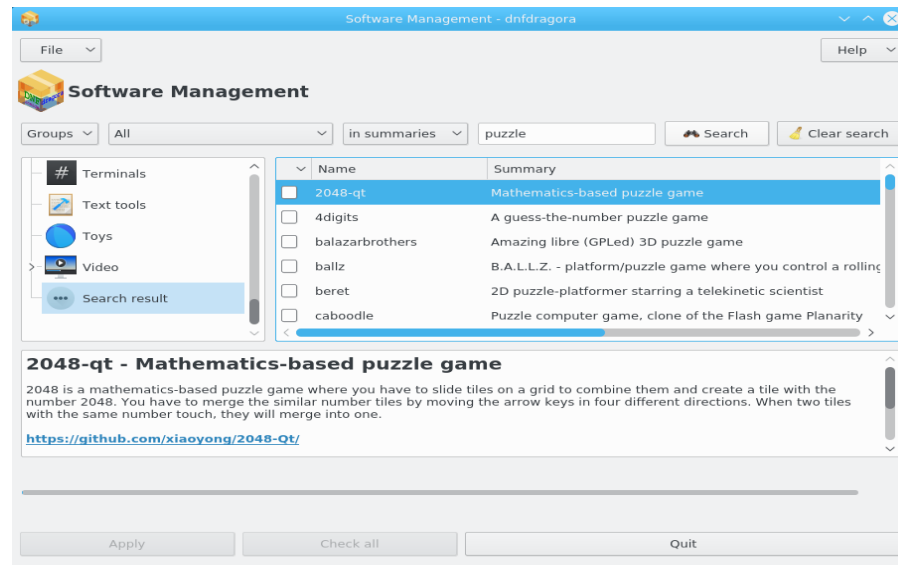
Software Management - dnfdragora

File

Help

Software Management

Groups

All

in summaries

puzzle

Search

Clear search

Terminals

Text tools

Toys

Video

Search result

| | Name | Summary |
|---|---|---|
| | 2048-qt | Mathematics-based puzzle game |
| | 4digits | A guess-the-number puzzle game |
| | balazarbrothers | Amazing libre (GPLed) 3D puzzle game |
| | ballz | B.A.L.L.Z. - platform/puzzle game where you control a rolling |
| | beret | 2D puzzle-platformer starring a telekinetic scientist |
| | caboodle | Puzzle computer game, clone of the Flash game Planarity |

2048-qt - Mathematics-based puzzle game

2048 is a mathematics-based puzzle game where you have to slide tiles on a grid to combine them and create a tile with the number 2048. You have to merge the similar number tiles by moving the arrow keys in four different directions. When two tiles with the same number touch, they will merge into one.

https://github.com/xiaoyong/2048-Qt/

Apply

Check all

Quit